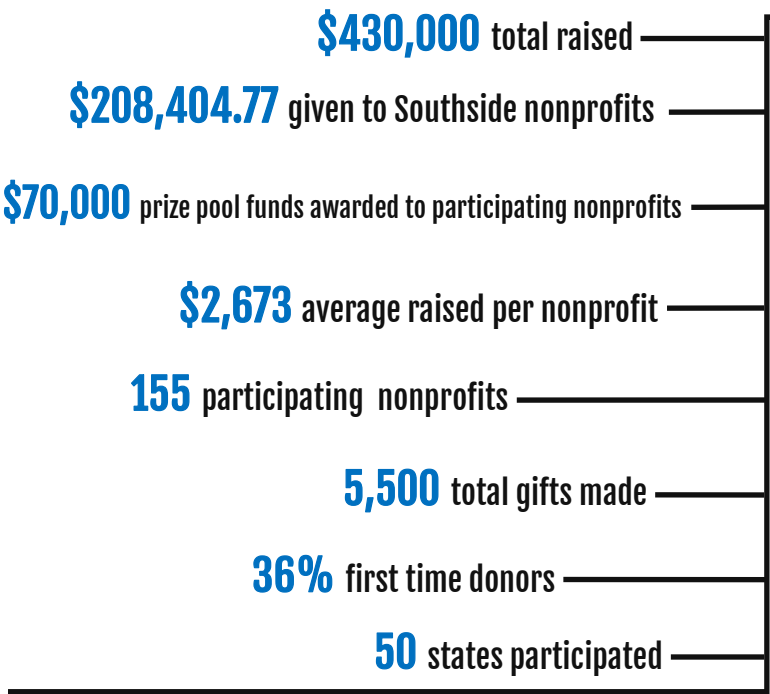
$430,000 total raised

$208,404.77 given to Southside nonprofits

$70,000 prize pool funds awarded to participating nonprofits

$2,673 average raised per nonprofit

155 participating nonprofits

5,500 total gifts made

36% first time donors

50 states participated